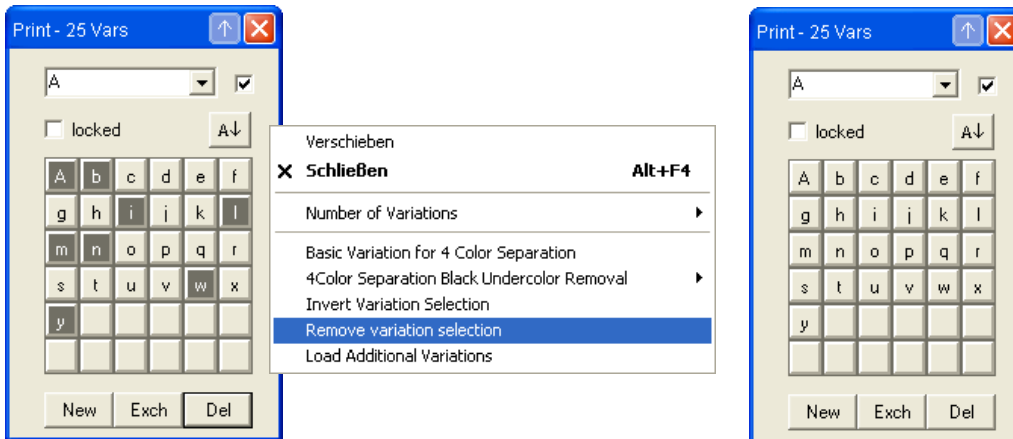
Print - 25 Vars

A

locked

A↓

| A | b | c | d | e | f |
|---|---|---|---|---|---|
| g | h | i | j | k | l |
| m | n | o | p | q | r |
| s | t | u | v | w | x |
| y | | | | | |
| | | | | | |

New Exch Del

Verschieben
✕ Schließen Alt+F4
Number of Variations
Basic Variation for 4 Color Separation
4Color Separation Black Undercolor Removal
Invert Variation Selection
Remove variation selection
Load Additional Variations

Print - 25 Vars

A

locked

A↓

| A | b | c | d | e | f |
|---|---|---|---|---|---|
| g | h | i | j | k | l |
| m | n | o | p | q | r |
| s | t | u | v | w | x |
| y | | | | | |
| | | | | | |

New Exch Del